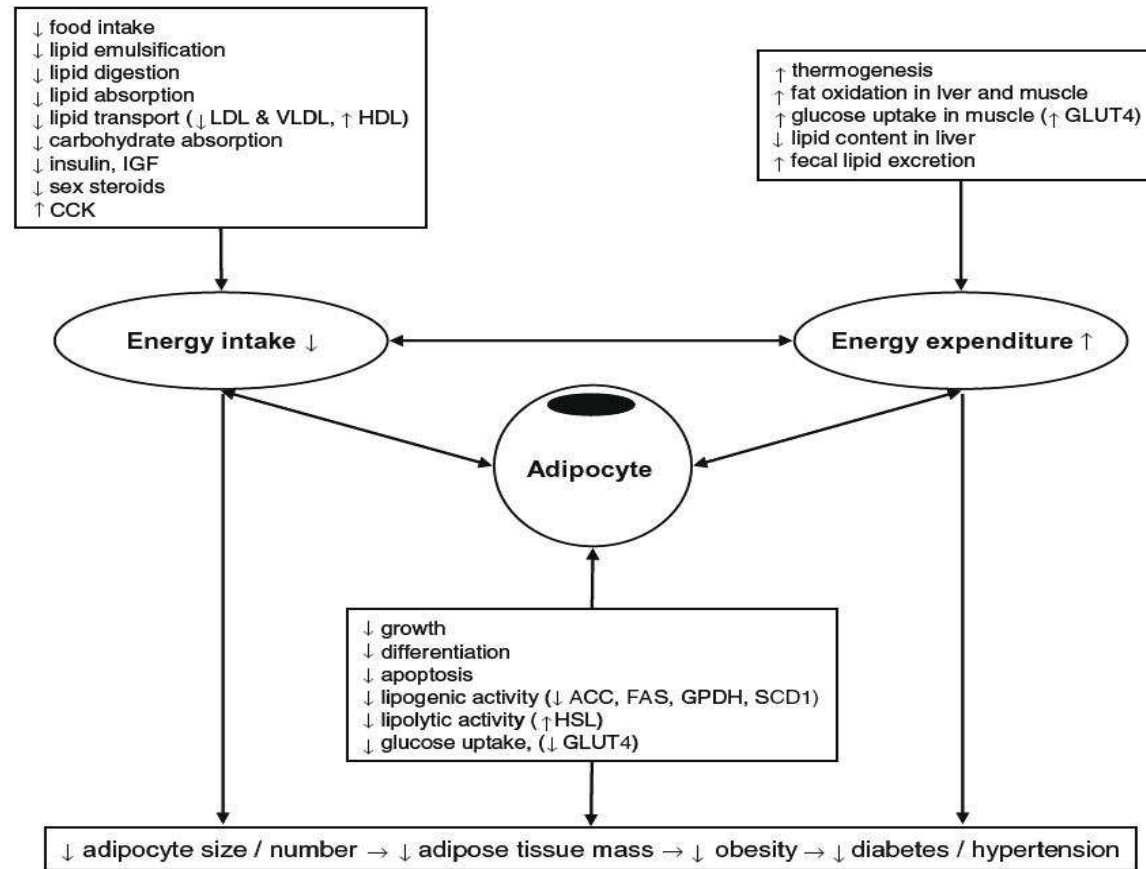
↓ food intake
↓ lipid emulsification
↓ lipid digestion
↓ lipid absorption
↓ lipid transport (↓ LDL & VLDL, ↑ HDL)
↓ carbohydrate absorption
↓ insulin, IGF
↓ sex steroids
↑ CCK

↑ thermogenesis
↑ fat oxidation in lver and muscle
↑ glucose uptake in muscle (↑ GLUT4)
↓ lipid content in liver
↑ fecal lipid excretion

Energy intake ↓

Energy expenditure ↑

Adipocyte

↓ growth
↓ differentiation
↓ apoptosis
↓ lipogenic activity (↓ ACC, FAS, GPDH, SCD1)
↓ lipolytic activity (↑ HSL)
↓ glucose uptake, (↓ GLUT4)

↓ adipocyte size / number → ↓ adipose tissue mass → ↓ obesity → ↓ diabetes / hypertension